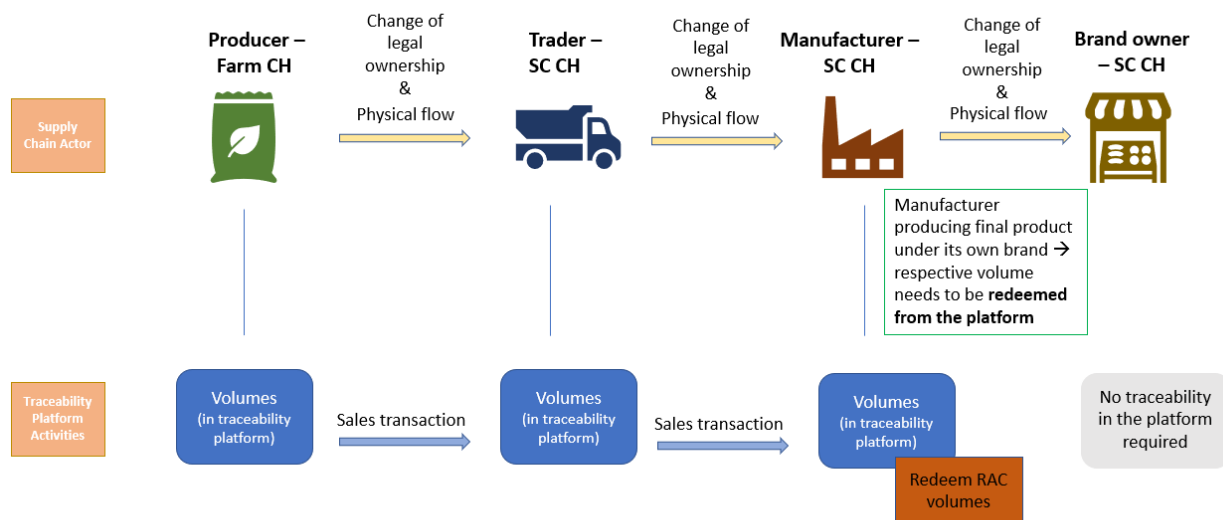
Supply Chain Actor

Producer – Farm CH

Change of legal ownership & Physical flow

Trader – SC CH

Change of legal ownership & Physical flow

Manufacturer – SC CH

Change of legal ownership & Physical flow

Brand owner – SC CH

Manufacturer producing final product under its own brand → respective volume needs to be **redeemed from the platform**

Traceability Platform Activities

Volumes (in traceability platform)

Sales transaction

Volumes (in traceability platform)

Sales transaction

Volumes (in traceability platform)

Redeem RAC volumes

No traceability in the platform required